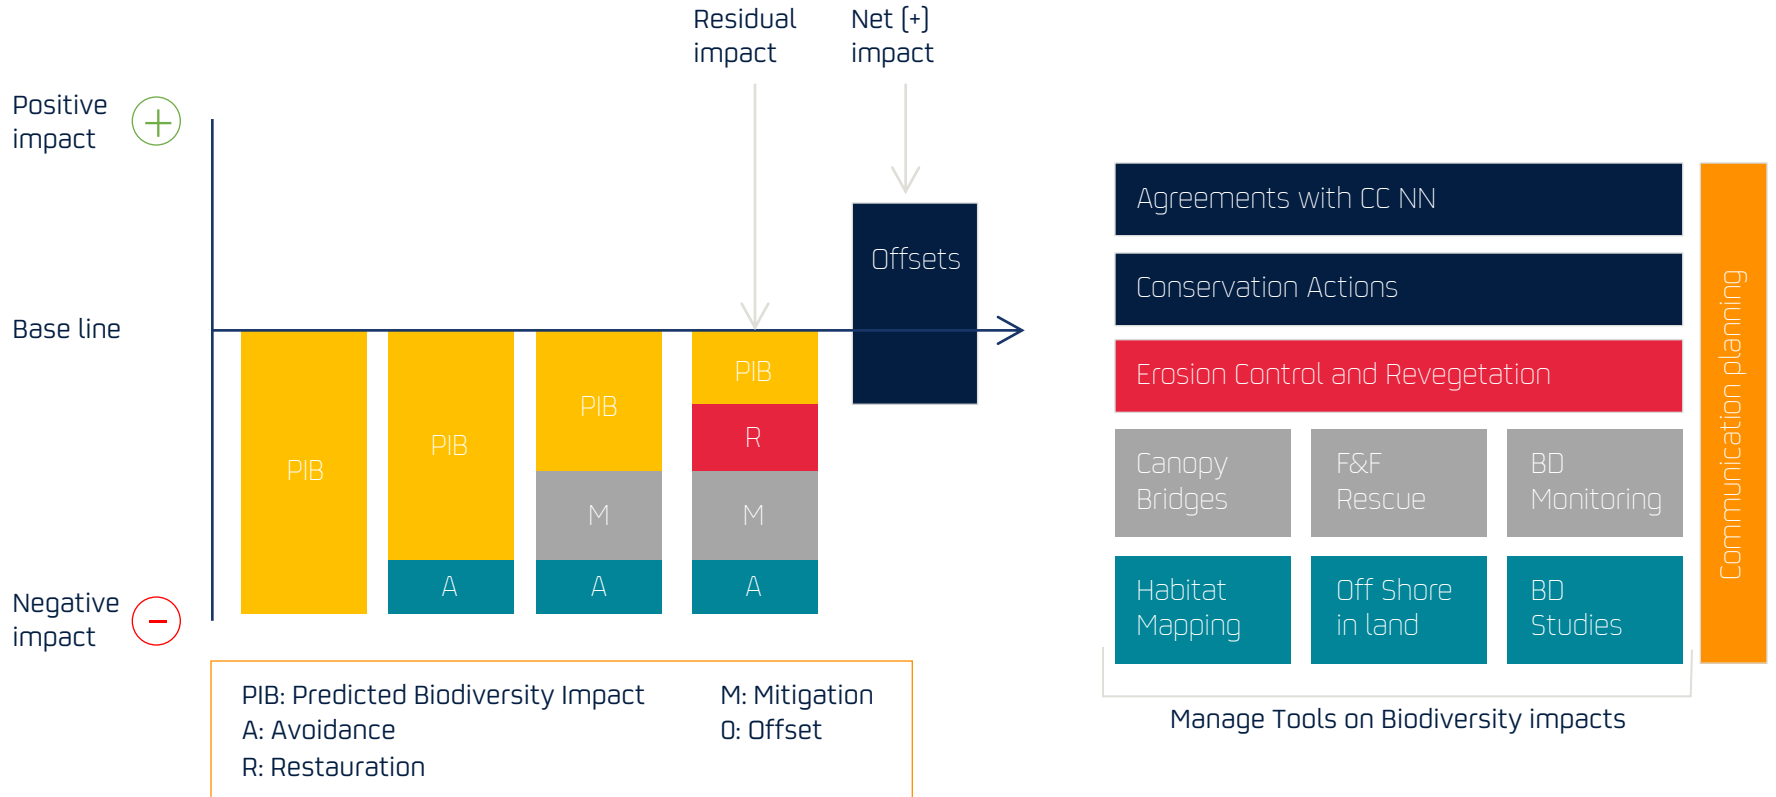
Residual impact

Net (+) impact

Positive impact

Base line

Negative impact

PIB

PIB

A

PIB

M

A

PIB

R

M

A

Offsets

PIB: Predicted Biodiversity Impact
A: Avoidance
R: Restauration

M: Mitigation
O: Offset

Agreements with CC NN

Conservation Actions

Erosion Control and Revegetation

Canopy Bridges

F&F Rescue

BD Monitoring

Habitat Mapping

Off Shore in land

BD Studies

Communication planning

Manage Tools on Biodiversity impacts